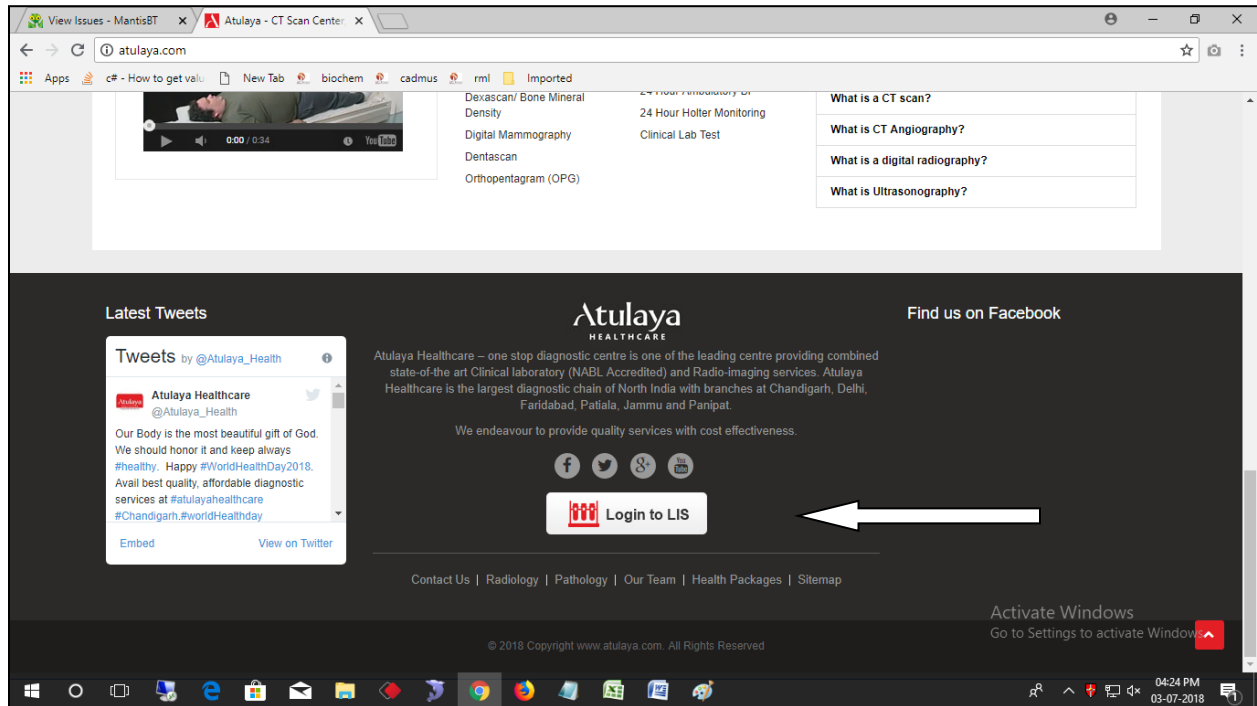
View Issues - MantisBT
Atulaya - CT Scan Center

atulaya.com

Apps  c# - How to get valu  New Tab  biochem  cadmus  rml  Imported

0:00 / 0:34

Dexascan/ Bone Mineral Density
Digital Mammography
Dentascan
Orthopentagram (OPG)

24 Hour Ambulatory BP
24 Hour Holter Monitoring
Clinical Lab Test

What is a CT scan?
What is CT Angiography?
What is a digital radiography?
What is Ultrasonography?

Latest Tweets

Tweets by @Atulaya_Health

Atulaya Healthcare
@Atulaya_Health

Our Body is the most beautiful gift of God. We should honor it and keep always #healthy. Happy #WorldHealthDay2018. Avail best quality, affordable diagnostic services at #atulayahealthcare #Chandigarh.#worldHealthday

Embed
View on Twitter

Atulaya
HEALTHCARE

Atulaya Healthcare – one stop diagnostic centre is one of the leading centre providing combined state-of-the art Clinical laboratory (NABL Accredited) and Radio-imaging services. Atulaya Healthcare is the largest diagnostic chain of North India with branches at Chandigarh, Delhi, Faridabad, Patiala, Jammu and Panipat.

We endeavour to provide quality services with cost effectiveness.

Login to LIS

Contact Us | Radiology | Pathology | Our Team | Health Packages | Sitemap

Find us on Facebook

Activate Windows
Go to Settings to activate Windows.

© 2018 Copyright www.atulaya.com. All Rights Reserved

04:24 PM
03-07-2018